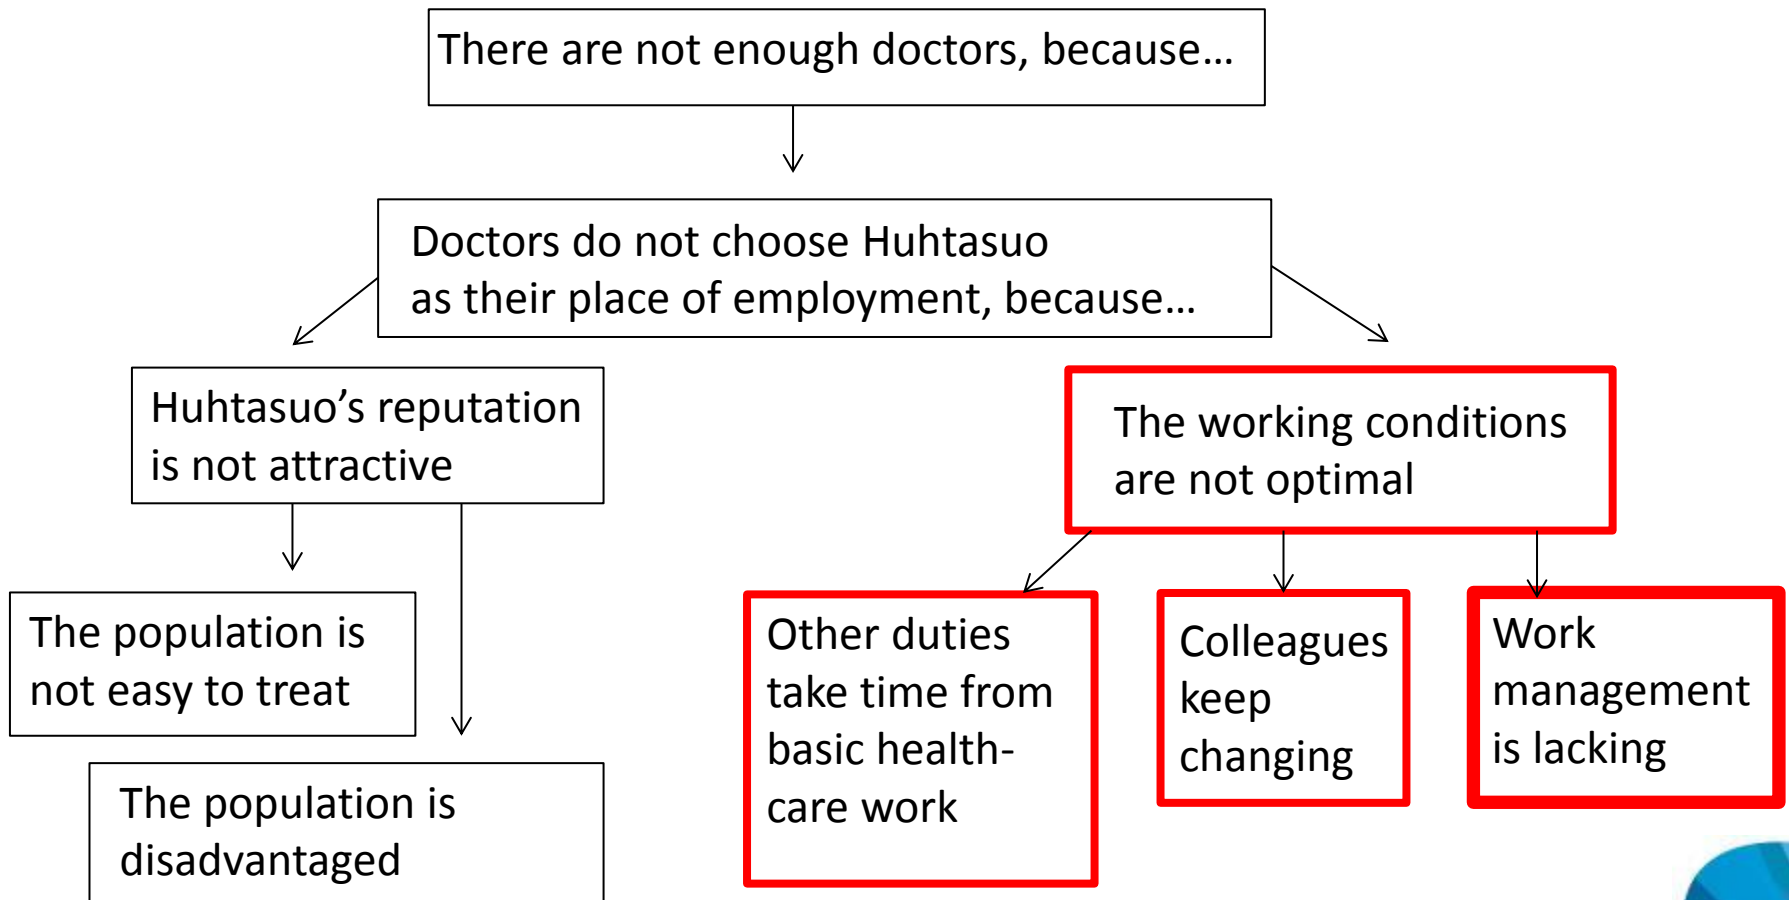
There are not enough doctors, because…

Doctors do not choose Huhtasuo as their place of employment, because…

Huhtasuo’s reputation is not attractive

The population is not easy to treat

The population is disadvantaged

The working conditions are not optimal

Other duties take time from basic health-care work

Colleagues keep changing

Work management is lacking